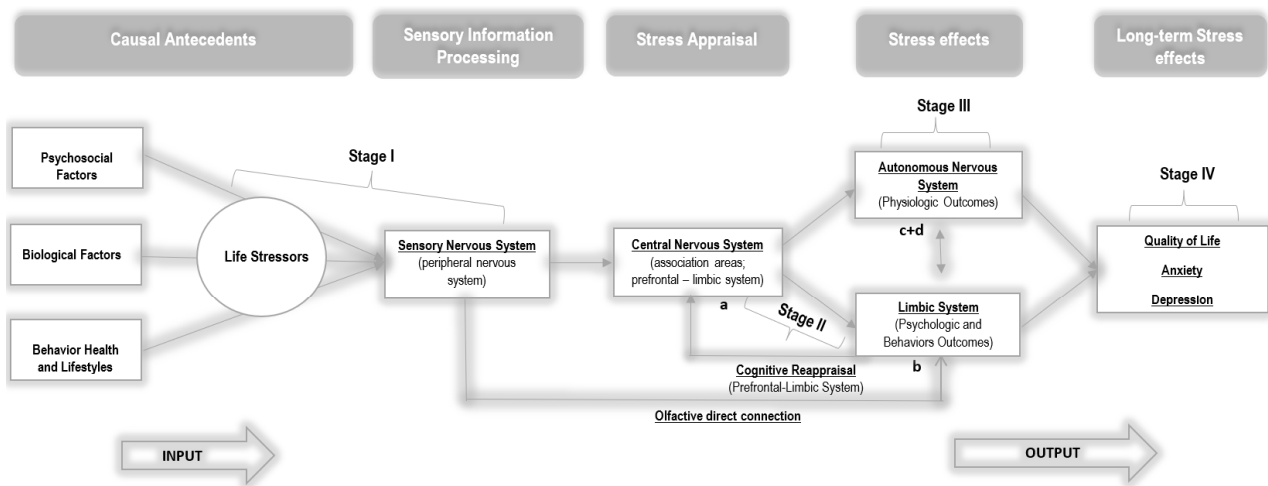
Causal Antecedents

Sensory Information Processing

Stress Appraisal

Stress effects

Long-term Stress effects

Stage III

Psychosocial Factors

Stage I

Autonomous Nervous System
(Physiologic Outcomes)

Stage IV

Biological Factors

Life Stressors

Sensory Nervous System
(peripheral nervous system)

Central Nervous System
(association areas; prefrontal – limbic system)

c+d

Quality of Life

Anxiety

Depression

a

Stage II

Limbic System
(Psychologic and Behaviors Outcomes)

Behavior Health and Lifestyles

Cognitive Reappraisal
(Prefrontal-Limbic System)

b

Olfactive direct connection

INPUT

OUTPUT